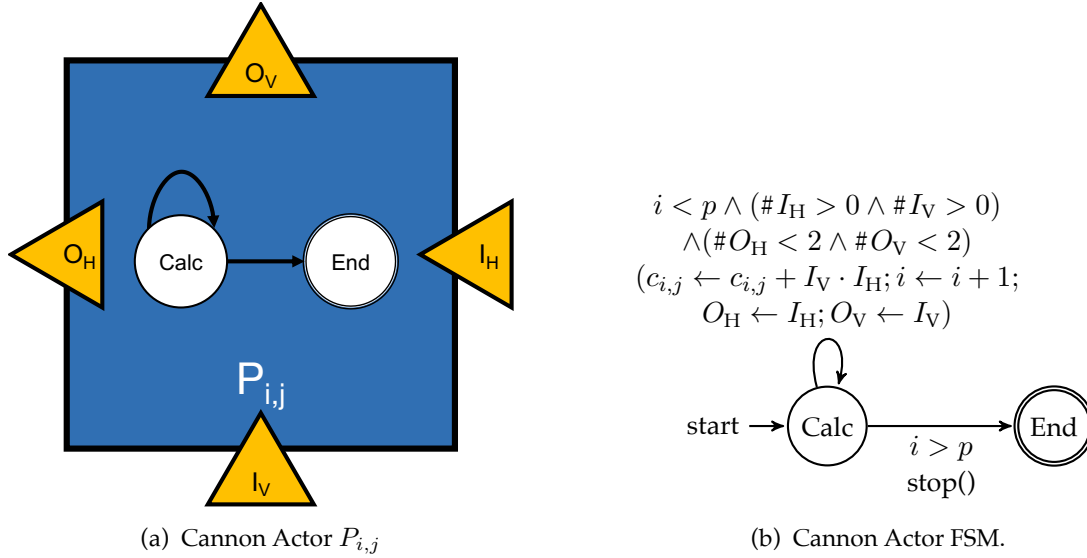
$O_V$

$O_H$

Calc

End

$I_H$

$P_{i,j}$

$I_V$

(a) Cannon Actor $P_{i,j}$

$i < p \wedge (\#I_H > 0 \wedge \#I_V > 0)$
$\wedge(\#O_H < 2 \wedge \#O_V < 2)$
$(c_{i,j} \leftarrow c_{i,j} + I_V \cdot I_H; i \leftarrow i + 1;$
$O_H \leftarrow I_H; O_V \leftarrow I_V)$

start

Calc

$i > p$
stop()

End

(b) Cannon Actor FSM.